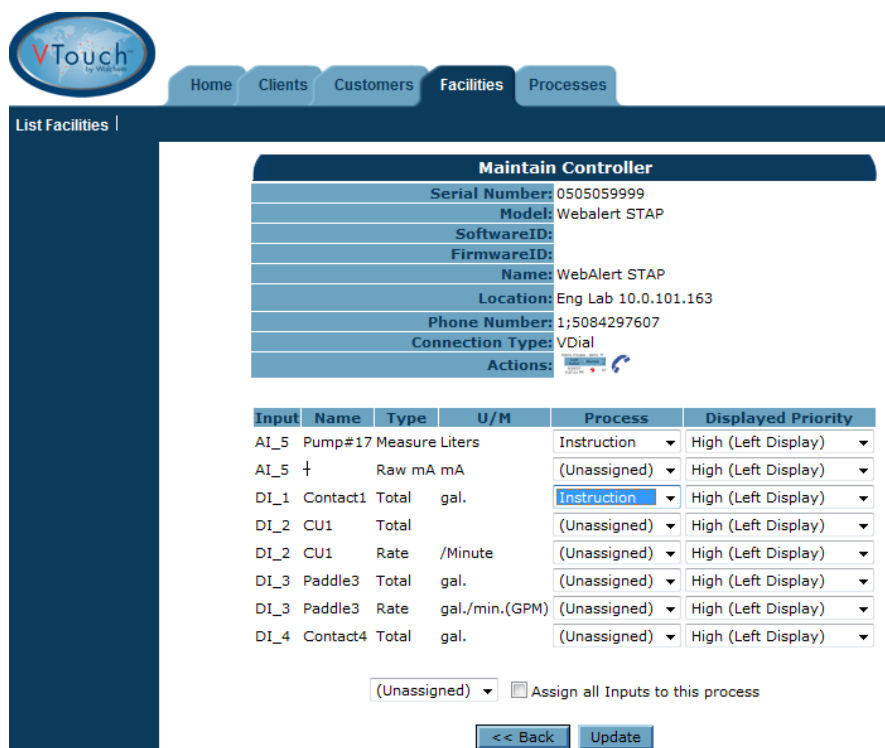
VTouch by Walchem

Home | Clients | Customers | Facilities | Processes

List Facilities |

Maintain Controller

| | |
|---|---|
| Serial Number: | 0505059999 |
| Model: | Webalert STAP |
| SoftwareID: | |
| FirmwareID: | |
| Name: | WebAlert STAP |
| Location: | Eng Lab 10.0.101.163 |
| Phone Number: | 1;5084297607 |
| Connection Type: | VDial |
| Actions: | |

| Input | Name | Type | U/M | Process | Displayed Priority |
|---|---|---|---|---|---|
| AI_5 | Pump#17 | Measure | Liters | Instruction | High (Left Display) |
| AI_5 | ┼ | Raw mA | mA | (Unassigned) | High (Left Display) |
| DI_1 | Contact1 | Total | gal. | Instruction | High (Left Display) |
| DI_2 | CU1 | Total | | (Unassigned) | High (Left Display) |
| DI_2 | CU1 | Rate | /Minute | (Unassigned) | High (Left Display) |
| DI_3 | Paddle3 | Total | gal. | (Unassigned) | High (Left Display) |
| DI_3 | Paddle3 | Rate | gal./min.(GPM) | (Unassigned) | High (Left Display) |
| DI_4 | Contact4 | Total | gal. | (Unassigned) | High (Left Display) |

(Unassigned) Assign all Inputs to this process

<< Back | Update